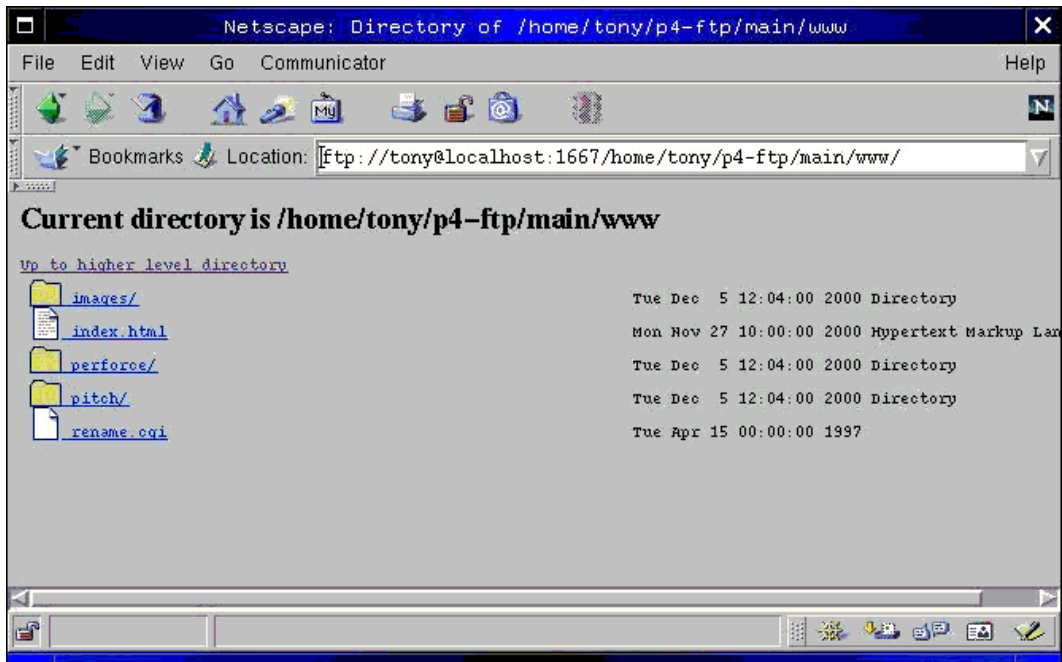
Netscape: Directory of /home/tony/p4-ftp/main/www

File Edit View Go Communicator Help

Bookmarks Location: ftp://tony@localhost:1667/home/tony/p4-ftp/main/www/

# Current directory is /home/tony/p4-ftp/main/www

Up to higher level directory

| | |
|---|---|
| images/ | Tue Dec 5 12:04:00 2000 Directory |
| index.html | Mon Nov 27 10:00:00 2000 Hypertext Markup Lan |
| perforce/ | Tue Dec 5 12:04:00 2000 Directory |
| pitch/ | Tue Dec 5 12:04:00 2000 Directory |
| rename.cgi | Tue Apr 15 00:00:00 1997 |